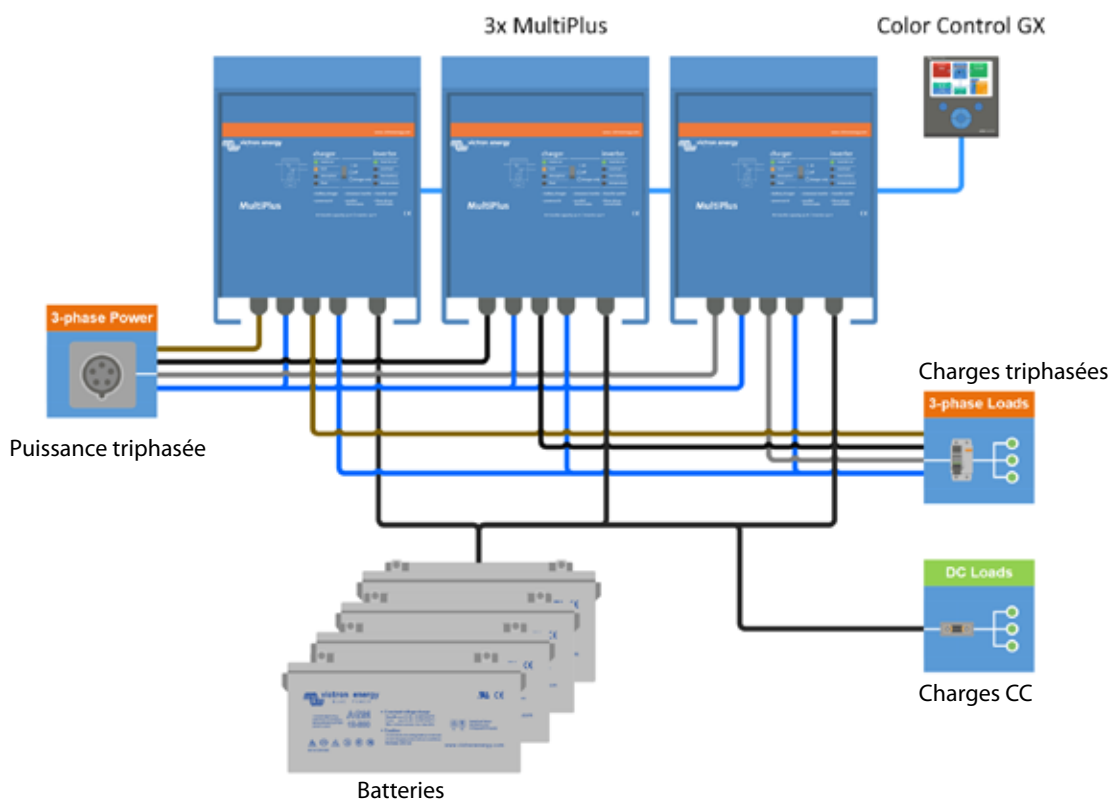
3x MultiPlus

Color Control GX

victron energy

charger

inverter

MultiPlus

victron energy

charger

inverter

MultiPlus

victron energy

charger

inverter

MultiPlus

3-phase Power

Puissance triphasée

Charges triphasées

3-phase Loads

DC Loads

Charges CC

victron energy

AGM

Batteries